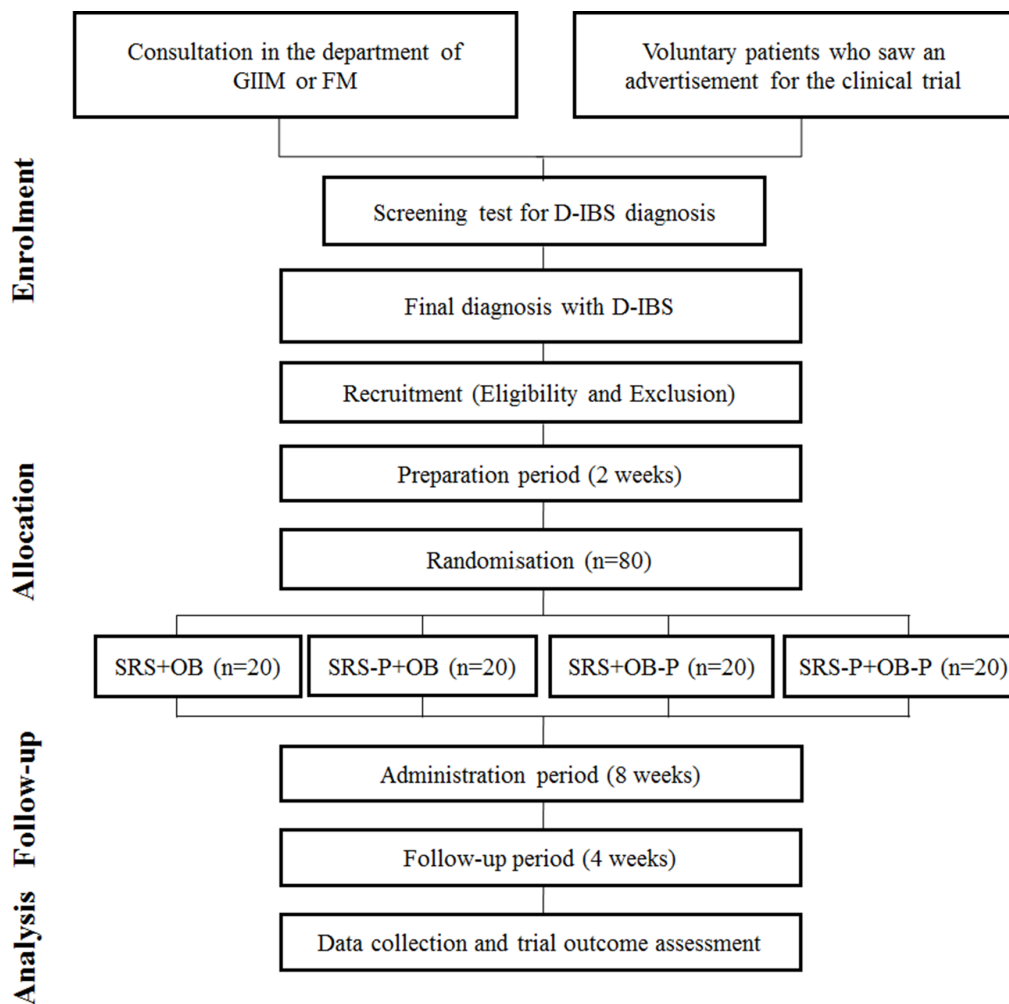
Consultation in the department of GIIM or FM

Voluntary patients who saw an advertisement for the clinical trial

Enrolment

Screening test for D-IBS diagnosis

Final diagnosis with D-IBS

Recruitment (Eligibility and Exclusion)

Allocation

Preparation period (2 weeks)

Randomisation (n=80)

SRS+OB (n=20)

SRS-P+OB (n=20)

SRS+OB-P (n=20)

SRS-P+OB-P (n=20)

Follow-up

Administration period (8 weeks)

Follow-up period (4 weeks)

Analysis

Data collection and trial outcome assessment